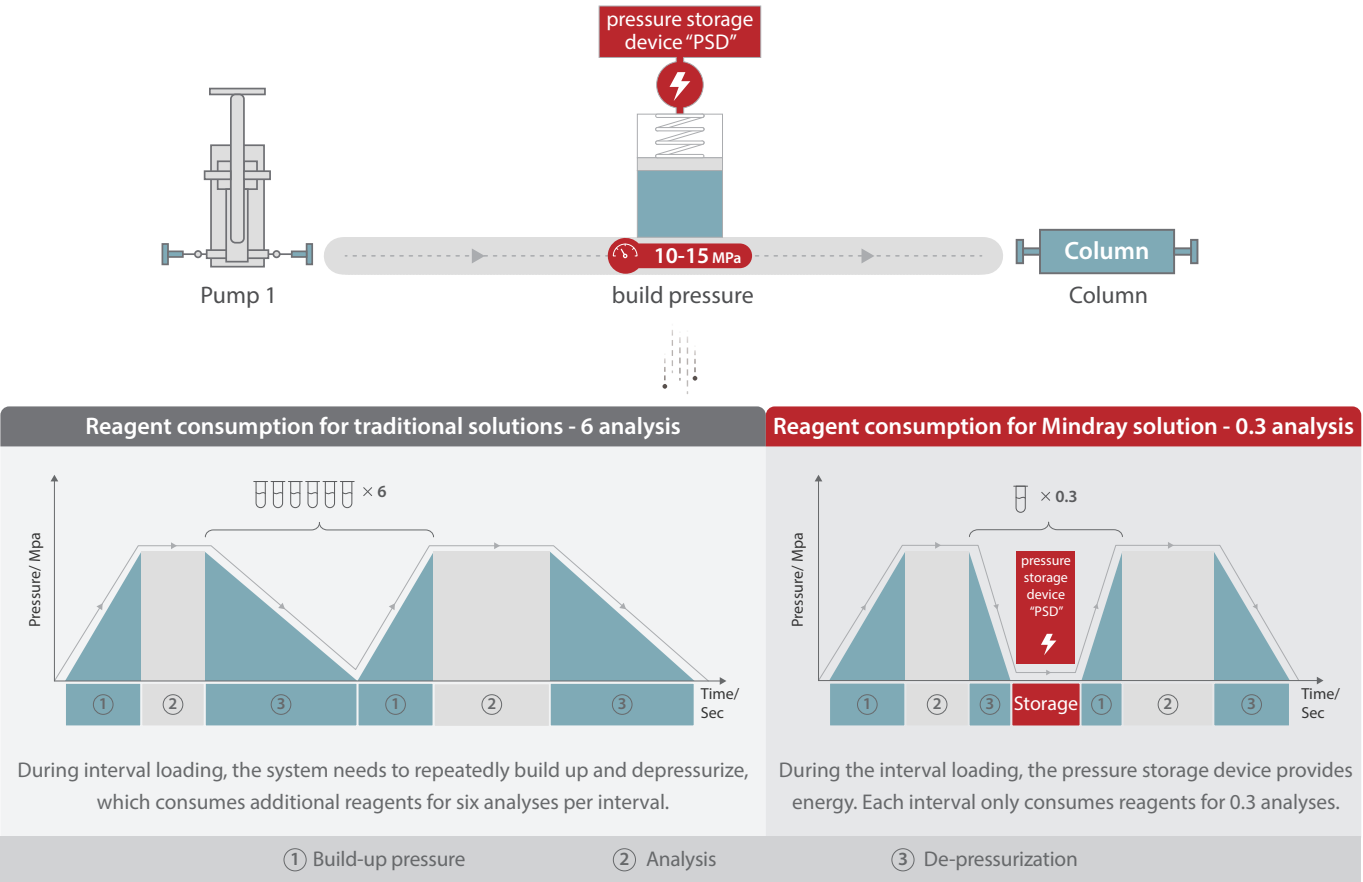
pressure storage device "PSD"

Pump 1

10-15 MPa

build pressure

Column

Column

Reagent consumption for traditional solutions - 6 analysis

× 6

Pressure/ Mpa

| ① | ② | ③ | ① | ② | ③ |
|---|---|---|---|---|---|

Time/ Sec

During interval loading, the system needs to repeatedly build up and depressurize, which consumes additional reagents for six analyses per interval.

Reagent consumption for Mindray solution - 0.3 analysis

× 0.3

Pressure/ Mpa

pressure storage device "PSD"

| ① | ② | ③ | Storage | ① | ② | ③ |
|---|---|---|---|---|---|---|

Time/ Sec

During the interval loading, the pressure storage device provides energy. Each interval only consumes reagents for 0.3 analyses.

① Build-up pressure ② Analysis ③ De-pressurization